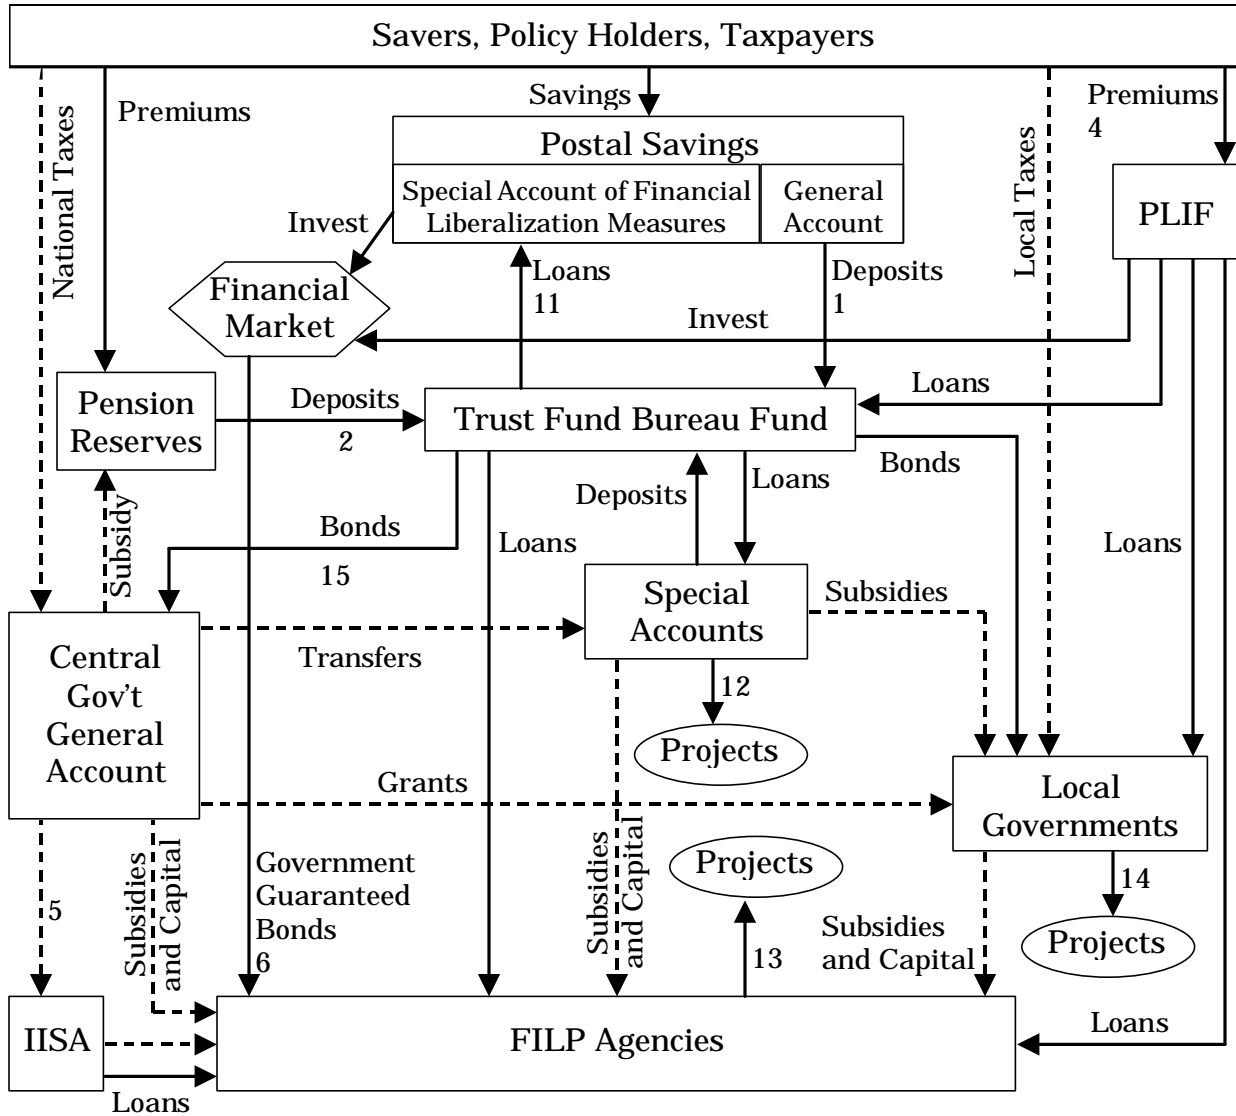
Savers, Policy Holders, Taxpayers

National Taxes

Premiums

Savings

Postal Savings

Special Account of Financial Liberalization Measures

General Account

Local Taxes

Premiums
4

PLIF

Invest

Financial Market

Loans
11

Deposits
1

Invest

Pension Reserves

Deposits
2

Trust Fund Bureau Fund

Loans

Bonds

Subsidy

Bonds
15

Loans

Deposits

Loans

Loans

Special Accounts

Subsidies

Central Gov't General Account

Transfers

12

Projects

Grants

Local Governments

5

Subsidies and Capital

Government Guaranteed Bonds
6

Subsidies and Capital

Projects

13

Subsidies and Capital

14

Projects

IISA

FILP Agencies

Loans

Loans